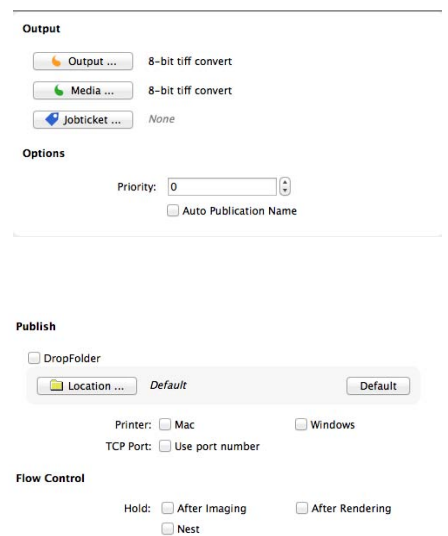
Output

Output ... 8-bit tiff convert

Media ... 8-bit tiff convert

Jobticket ... None

Options

Priority: 0

Auto Publication Name

Publish

DropFolder

Location ... Default

Default

Printer: Mac

Windows

TCP Port: Use port number

Flow Control

Hold: After Imaging

After Rendering

Nest